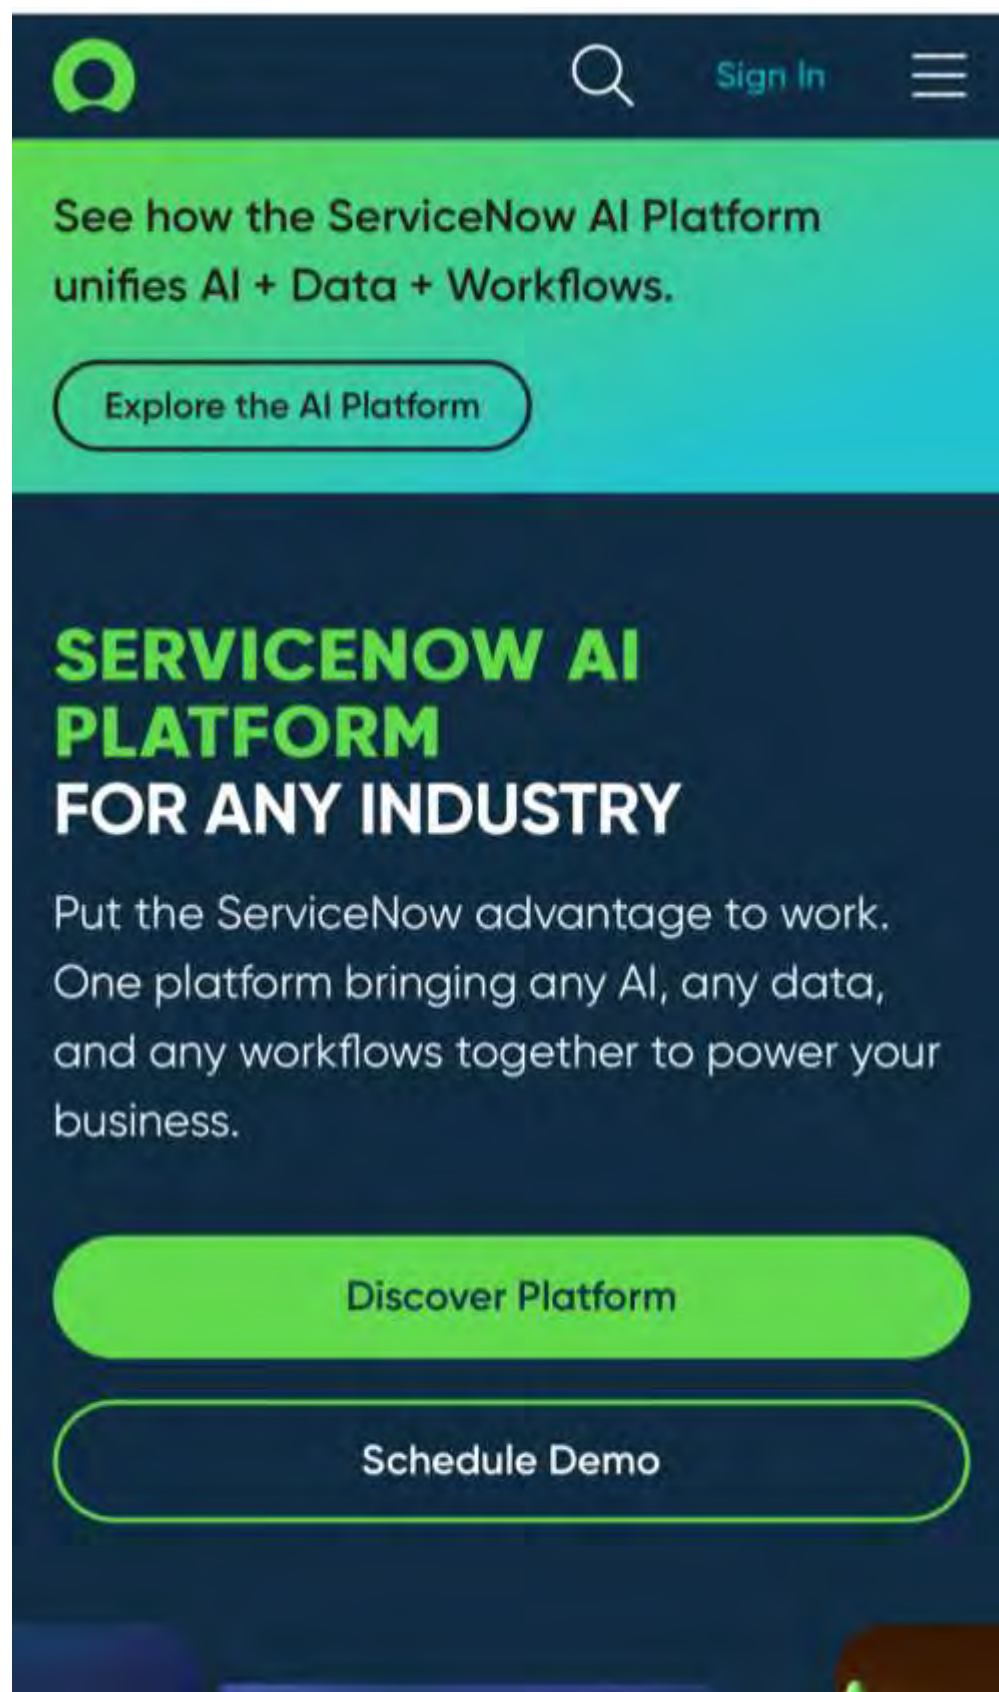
Sign In

See how the ServiceNow AI Platform unifies AI + Data + Workflows.

Explore the AI Platform

SERVICENOW AI PLATFORM
FOR ANY INDUSTRY

Put the ServiceNow advantage to work. One platform bringing any AI, any data, and any workflows together to power your business.

Discover Platform

Schedule Demo